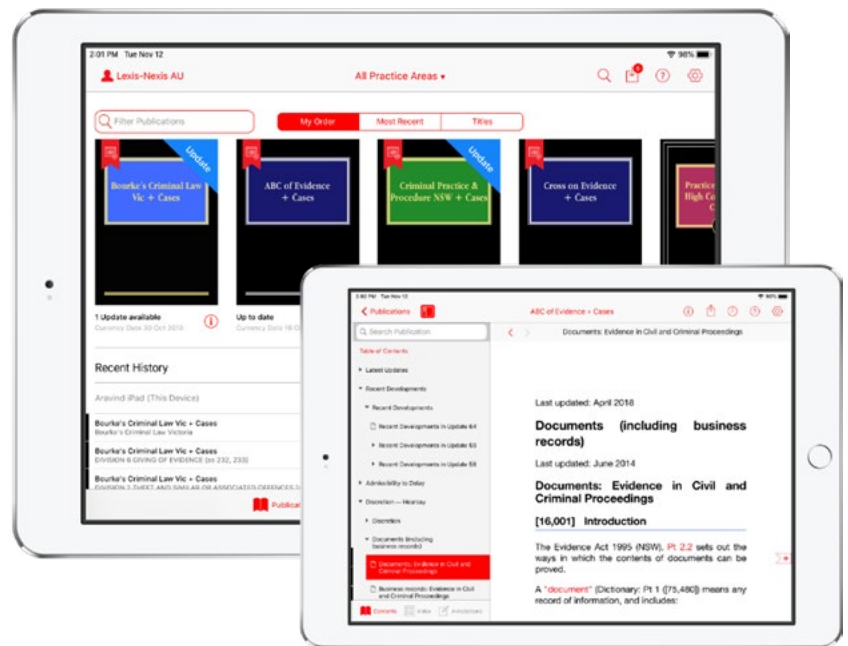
2:01 PM Tue Nov 12

98%

Lexis-Nexis AU

All Practice Areas ▾

Filter Publications

My Order

Most Recent

Titles

Update

Bourke's Criminal Law Vic + Cases

ABC of Evidence + Cases

Update

Criminal Practice & Procedure NSW + Cases

Cross on Evidence + Cases

Practice High Co

1 Update available

Currency Date 30 Oct 2018

Up to date

Currency Date 18 O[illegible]

Recent History

Aravind iPad (This Device)

Bourke's Criminal Law Vic + Cases
Bourke's Criminal Law Victoria

Bourke's Criminal Law Vic + Cases
DIVISION 6 GIVING OF EVIDENCE (ss 232, 233)

Bourke's Criminal Law Vic + Cases
DIVISION 2 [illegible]

Publica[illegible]

3:02 PM Tue Nov 12

98%

Publications

ABC of Evidence + Cases

Search Publication

Documents: Evidence in Civil and Criminal Proceedings

Table of Contents

Latest Updates

Recent Developments

Recent Developments

Recent Developments in Update 64

Recent Developments in Update 63

Recent Developments in Update 58

Admissibility to Delay

Discretion — Hearsay

Discretion

Documents (including business records)

Documents: Evidence in Civil and Criminal Proceedings

Business records: Evidence in Civil and Criminal Proceedings

Contents

Index

Annotations

Last updated: April 2018

Documents (including business records)

Last updated: June 2014

Documents: Evidence in Civil and Criminal Proceedings

[16,001] Introduction

The Evidence Act 1995 (NSW), Pt 2.2 sets out the ways in which the contents of documents can be proved.

A "document" (Dictionary: Pt 1 ([75,480]) means any record of information, and includes: